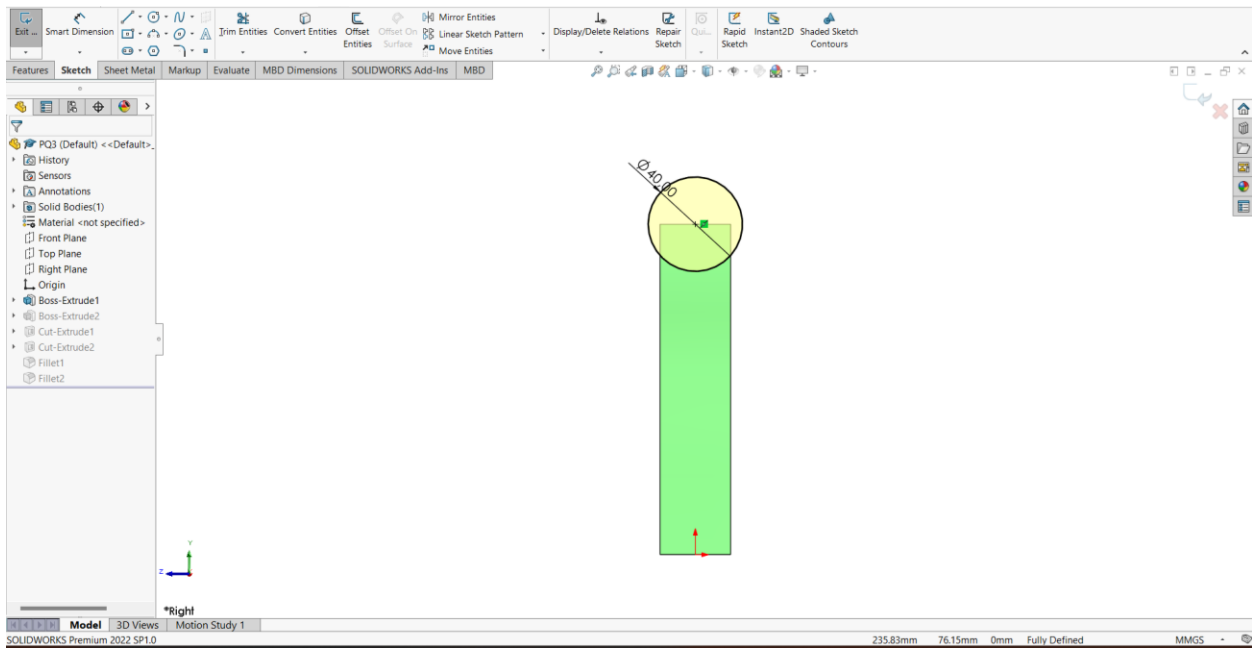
Exit ... Smart Dimension Trim Entities Convert Entities Offset Entities Offset On Surface Mirror Entities Linear Sketch Pattern Move Entities Display/Delete Relations Repair Sketch Qui... Rapid Sketch Instant2D Shaded Sketch Contours

Features Sketch Sheet Metal Markup Evaluate MBD Dimensions SOLIDWORKS Add-Ins MBD

PQ3 (Default) <<Default>_
History
Sensors
Annotations
Solid Bodies(1)
Material <not specified>
Front Plane
Top Plane
Right Plane
Origin
Boss-Extrude1
Boss-Extrude2
Cut-Extrude1
Cut-Extrude2
Fillet1
Fillet2

Ø40.00

Y
Z

*Right

Model 3D Views Motion Study 1

SOLIDWORKS Premium 2022 SP1.0 235.83mm 76.15mm 0mm Fully Defined MMGS